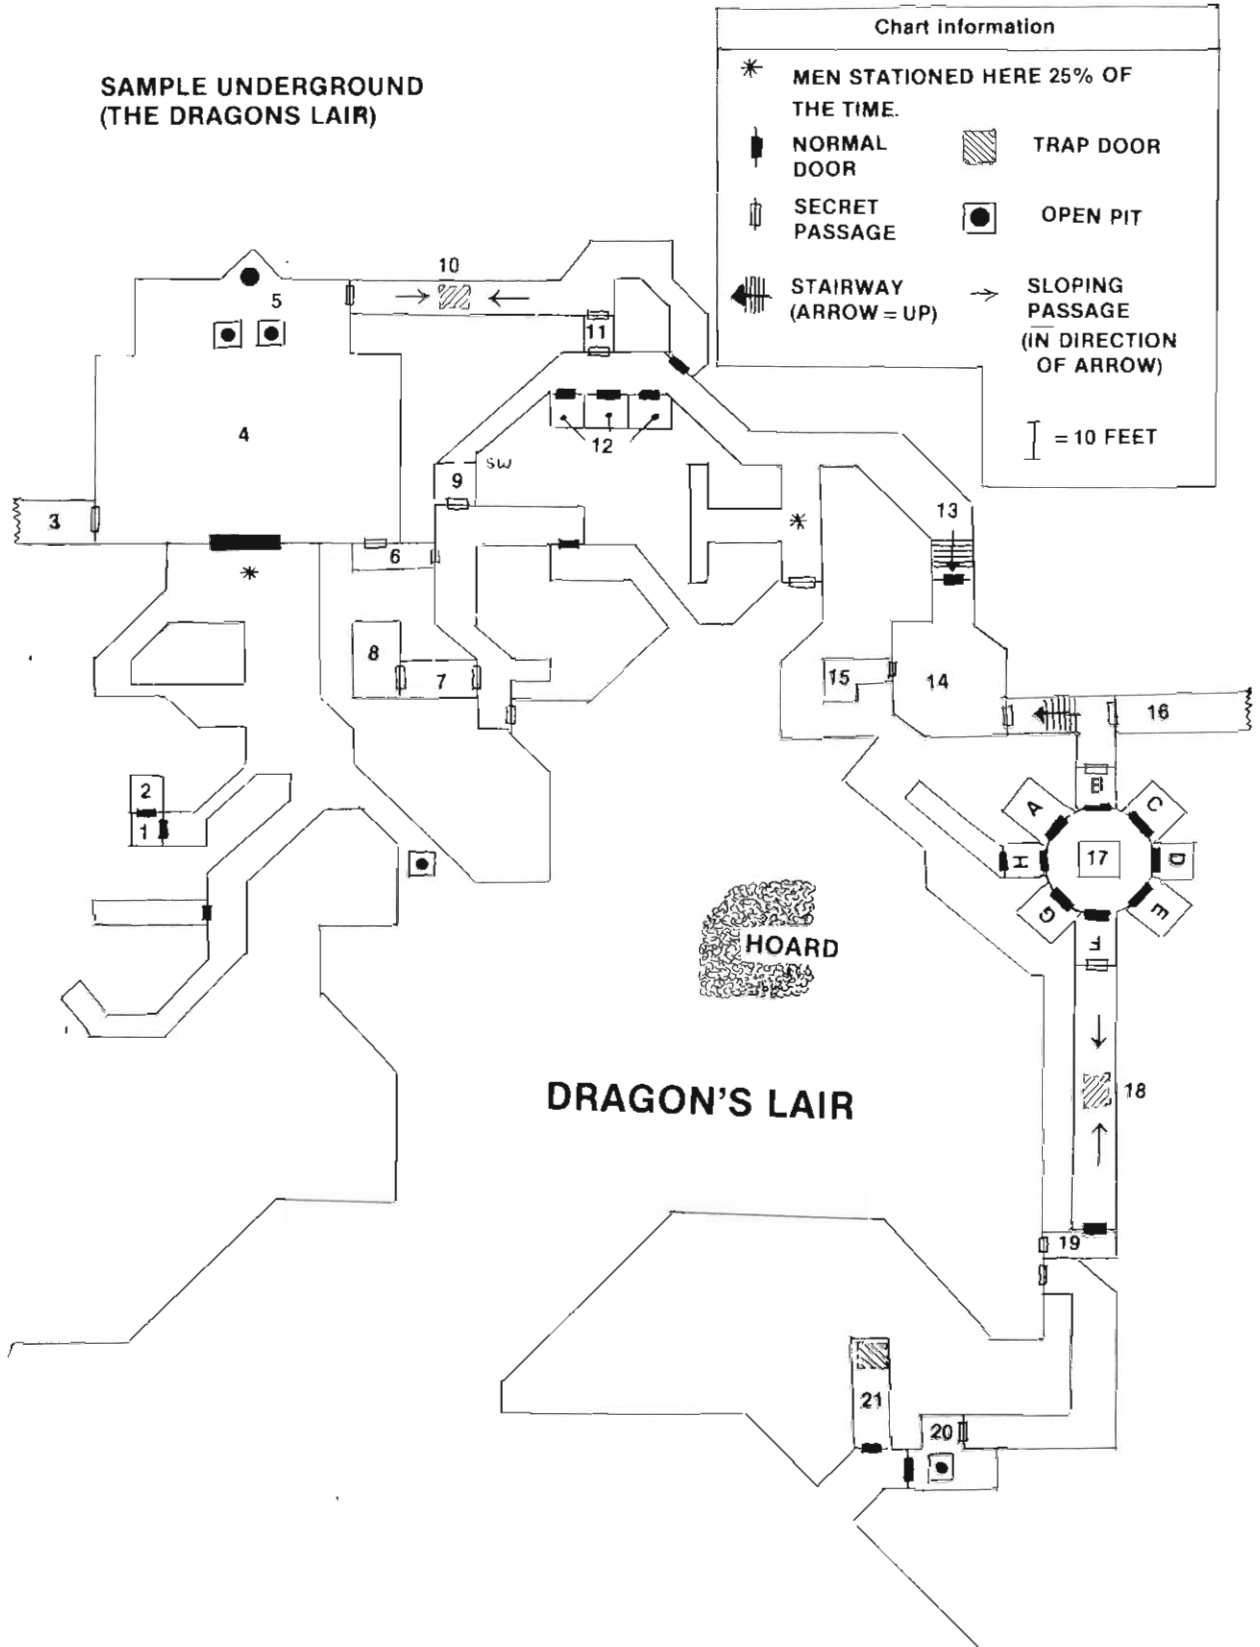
SAMPLE UNDERGROUND
(THE DRAGONS LAIR)

Chart information

MEN STATIONED HERE 25% OF THE TIME.

NORMAL DOOR

TRAP DOOR

SECRET PASSAGE

OPEN PIT

STAIRWAY (ARROW = UP)

SLOPING PASSAGE (IN DIRECTION OF ARROW)

= 10 FEET

10

5

11

4

12

SW

9

13

3

6

8

7

15

14

16

2

1

B

A

C

H

17

D

G

E

F

HOARD

DRAGON'S LAIR

18

19

21

20